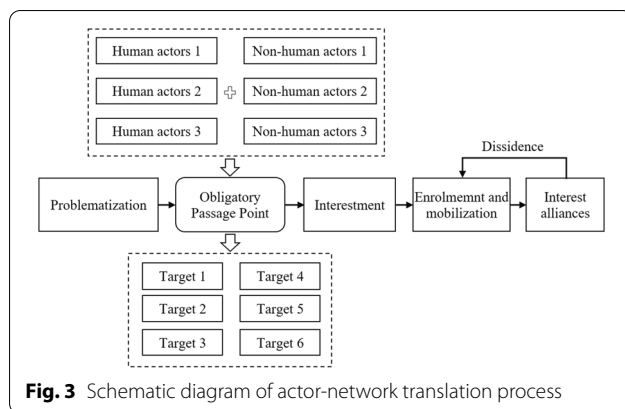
Human actors 1
Non-human actors 1
Human actors 2
Non-human actors 2
Human actors 3
Non-human actors 3

Dissidence

Problematization
Obligatory Passage Point
Interestment
Enrolmemnt and mobilization
Interest alliances

Target 1
Target 4
Target 2
Target 5
Target 3
Target 6

**Fig. 3** Schematic diagram of actor-network translation process